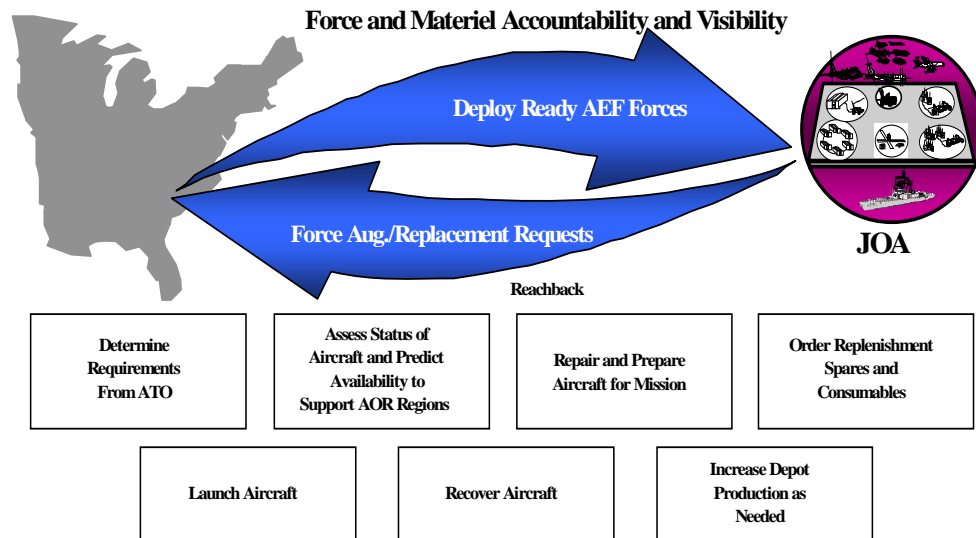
Force and Materiel Accountability and Visibility

Deploy Ready AEF Forces

Force Aug./Replacement Requests

JOA

Reachback

Determine Requirements From ATO

Assess Status of Aircraft and Predict Availability to Support AOR Regions

Repair and Prepare Aircraft for Mission

Order Replenishment Spares and Consumables

Launch Aircraft

Recover Aircraft

Increase Depot Production as Needed